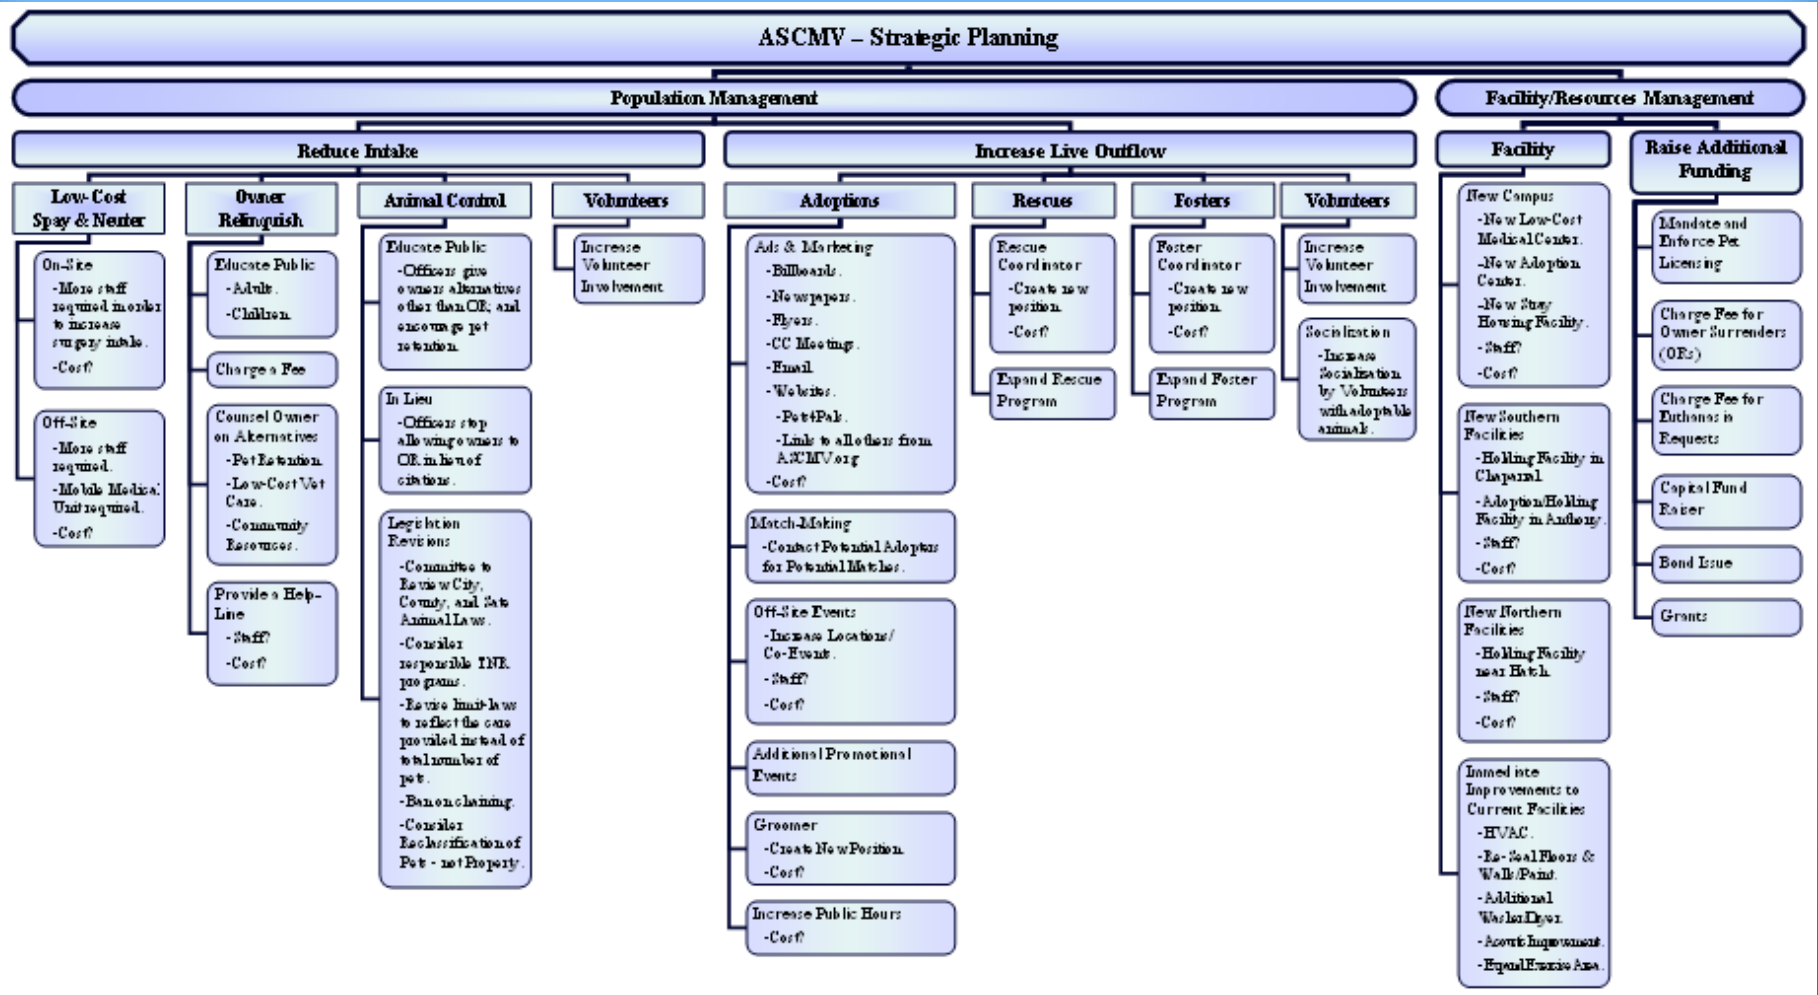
ASCMV – Strategic Planning

Population Management

Facility/Resources Management

Reduce Intake

Increase Live Outflow

Facility

Raise Additional Funding

Low-Cost Spay & Neuter

On-Site
-More staff required in order to increase surgery intake.
-Cost?

Off-Site
-More staff required.
-Mobile Medical Unit required.
-Cost?

Owner Relinquish

Educate Public
-Adults.
-Children.

Charge a Fee

Counsel Owner on Alternatives
-Pet Retention.
-Low-Cost Vet Care.
-Community Resources.

Provide a Help-Line
-Staff?
-Cost?

Animal Control

Educate Public
-Officers give owners alternatives other than OR; and encourage pet retention.

In Lieu
-Officers stop allowing owners to OR in lieu of citations.

Legislation Revisions
-Committee to Review City, County, and State Animal Laws.
-Consider responsible TNR programs.
-Revise limit-laws to reflect the care provided instead of total number of pets.
-Ban on chaining.
-Consider Reclassification of Pets - not Property.

Volunteers

Increase Volunteer Involvement

Adoptions

Ads & Marketing
-Billboards.
-Newspapers.
-Flyers.
-CC Meetings.
-Email.
-Websites.
-Pets4Pals.
-Links to all others from ASCMV.org
-Cost?

Match-Making
-Contact Potential Adopters for Potential Matches.

Off-Site Events
-Increase Locations/ Co-Events.
-Staff?
-Cost?

Additional Promotional Events

Groomer
-Create New Position.
-Cost?

Increase Public Hours
-Cost?

Rescues

Rescue Coordinator
-Create new position.
-Cost?

Expand Rescue Program

Fosters

Foster Coordinator
-Create new position.
-Cost?

Expand Foster Program

Volunteers

Increase Volunteer Involvement

Socialization
-Increase Socialization by Volunteers with adoptable animals.

New Campus
-New Low-Cost Medical Center.
-New Adoption Center.
-New Stray Housing Facility.
-Staff?
-Cost?

New Southern Facilities
-Holding Facility in Chaparral.
-Adoption/Holding Facility in Anthony.
-Staff?
-Cost?

New Northern Facilities
-Holding Facility near Hatch.
-Staff?
-Cost?

Immediate Improvements to Current Facilities
-HVAC.
-Re-Seal Floors & Walls/Paint.
-Additional Washer/Dryer.
-Acoustic Improvement.
-Expand Exercise Area.

Mandate and Enforce Pet Licensing

Charge Fee for Owner Surrenders (ORs)

Charge Fee for Euthanasia Requests

Capital Fund Raiser

Bond Issue

Grants